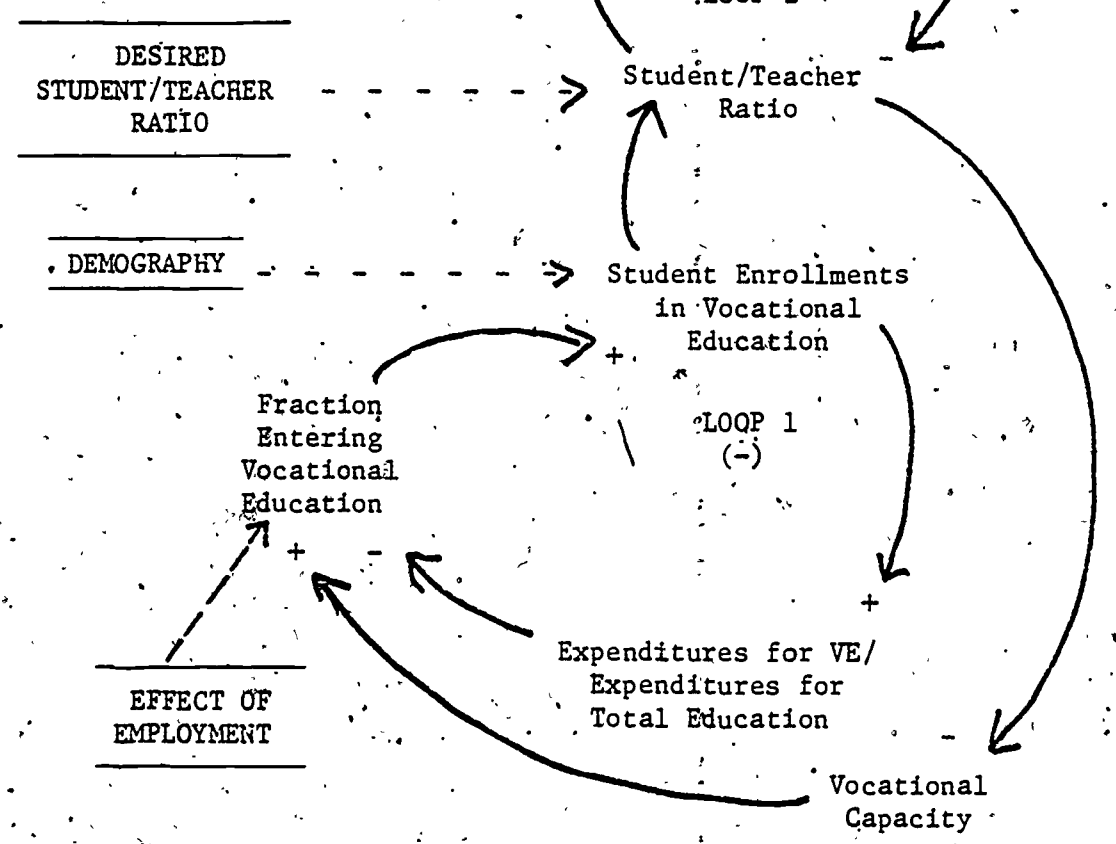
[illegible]

DESIRED STUDENT/TEACHER RATIO

Student/Teacher Ratio

-

DEMOGRAPHY

Student Enrollments in Vocational Education

+

Fraction Entering Vocational Education

LOOP 1
(-)

+ -

+

Expenditures for VE/ Expenditures for Total Education

EFFECT OF EMPLOYMENT

-

Vocational Capacity